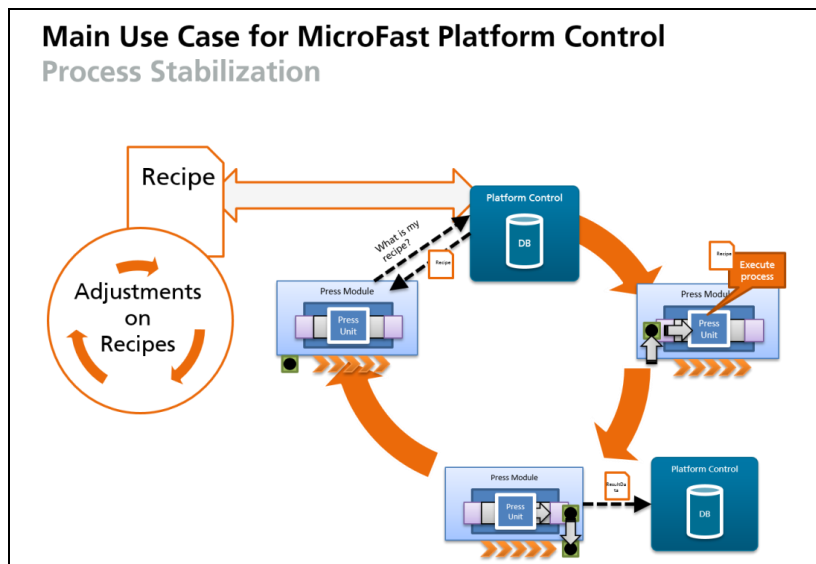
Main Use Case for MicroFast Platform Control
Process Stabilization

Recipe

Adjustments on Recipes

Platform Control
DB

What is my recipe?

Recipe

Press Module
Press Unit

Recipe

Execute process

Press Module
Press Unit

Press Module
Press Unit

ResultData

Platform Control
DB